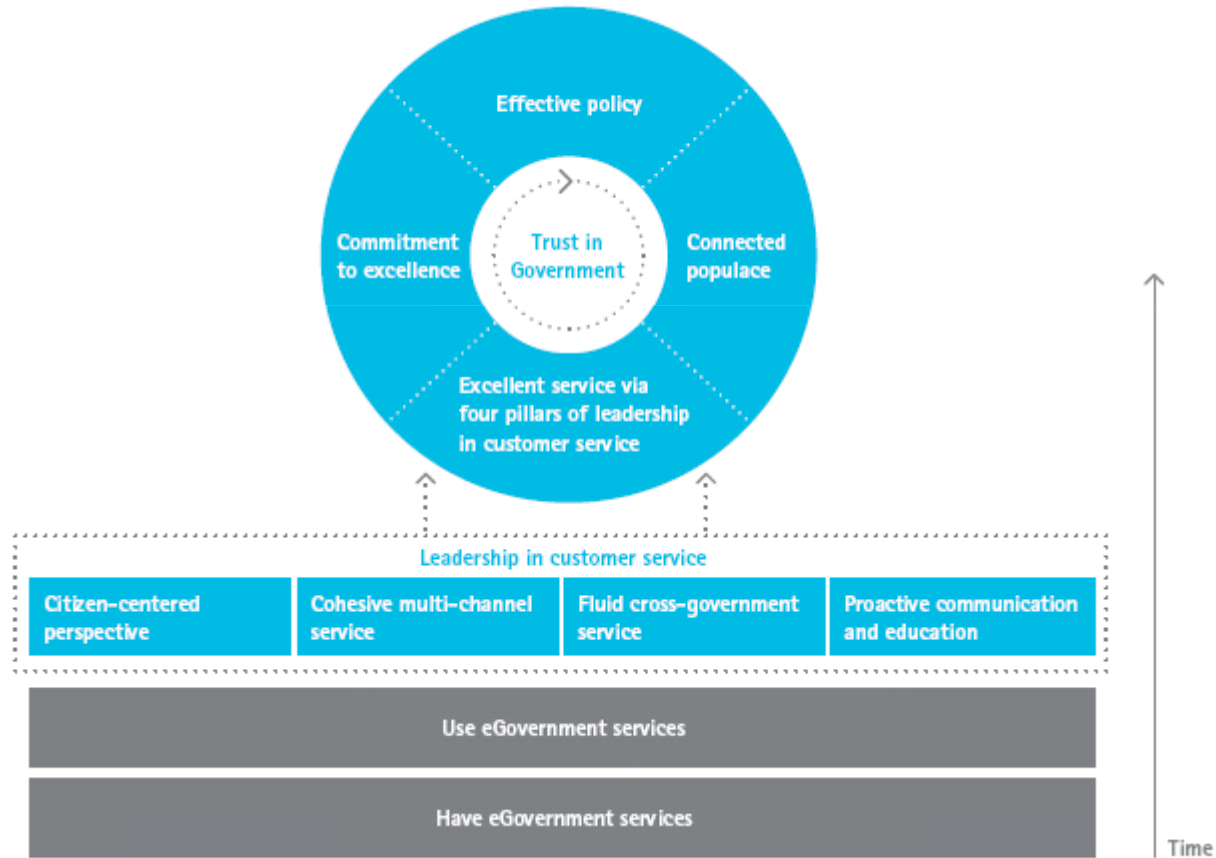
Effective policy

Commitment to excellence

Trust in Government

Connected populace

Excellent service via four pillars of leadership in customer service

Leadership in customer service

Citizen-centered perspective

Cohesive multi-channel service

Fluid cross-government service

Proactive communication and education

Use eGovernment services

Have eGovernment services

Time